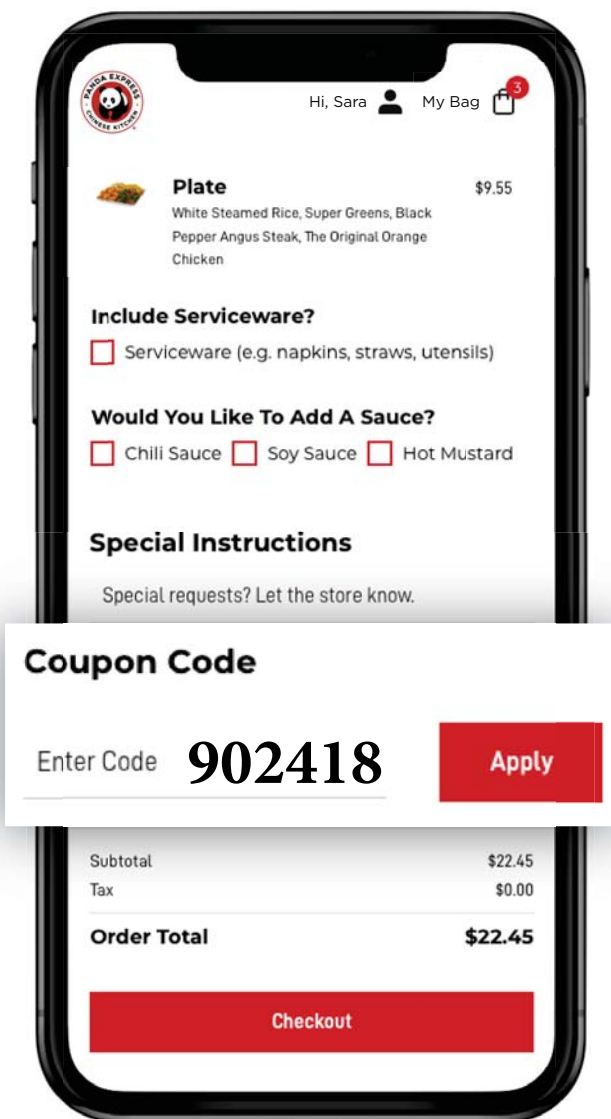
PANDA EXPRESS CHINESE KITCHEN

Hi, Sara My Bag 3

Plate $9.55
White Steamed Rice, Super Greens, Black Pepper Angus Steak, The Original Orange Chicken

Include Serviceware?
Serviceware (e.g. napkins, straws, utensils)

Would You Like To Add A Sauce?
Chili Sauce Soy Sauce Hot Mustard

Special Instructions
Special requests? Let the store know.

Coupon Code
Enter Code 902418 Apply

Subtotal $22.45
Tax $0.00
Order Total $22.45

Checkout